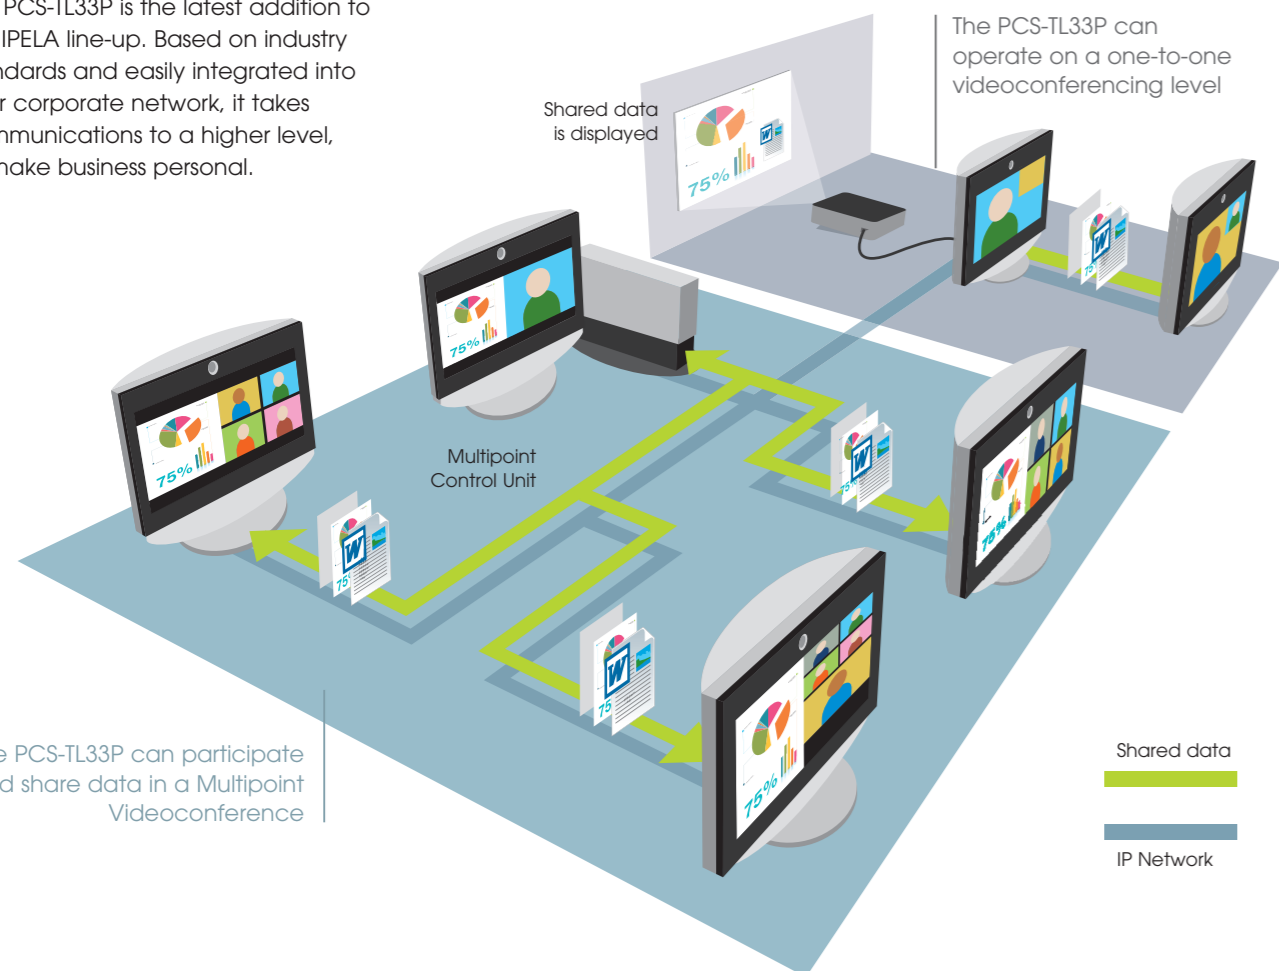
PCS-TL33P is the latest addition to IPELA line-up. Based on industry ndards and easily integrated into r corporate network, it takes nmunications to a higher level, nake business personal.

The PCS-TL33P can operate on a one-to-one videoconferencing level

Shared data is displayed

75%

75%

75%

Multipoint Control Unit

75%

75%

75%

75%

75%

75%

e PCS-TL33P can participate d share data in a Multipoint Videoconference

Shared data

IP Network